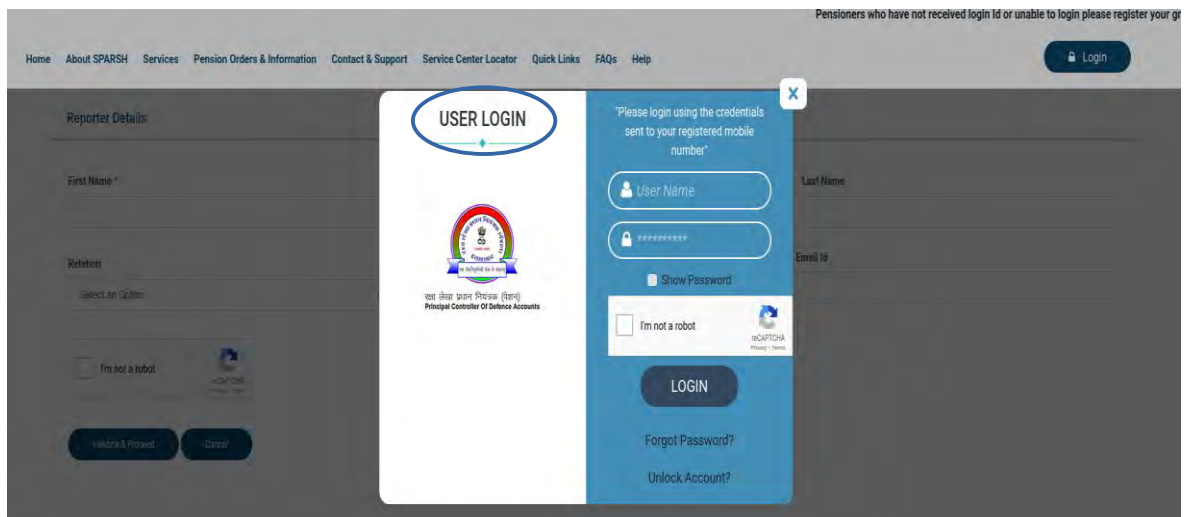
Pensioners who have not received login Id or unable to login please register your gr

Home About SPARSH Services Pension Orders & Information Contact & Support Service Center Locator Quick Links FAQs Help

Login

Reporter Details

First Name *

Last Name

Relation

Email Id

Select an Option

I'm not a robot

Validate & Proceed Cancel

USER LOGIN

रक्षा लेखा प्रधान नियंत्रक (पेंशन)
Principal Controller Of Defence Accounts

x

"Please login using the credentials sent to your registered mobile number"

User Name

**********

Show Password

I'm not a robot

reCAPTCHA
Privacy - Terms

LOGIN

Forgot Password?

Unlock Account?